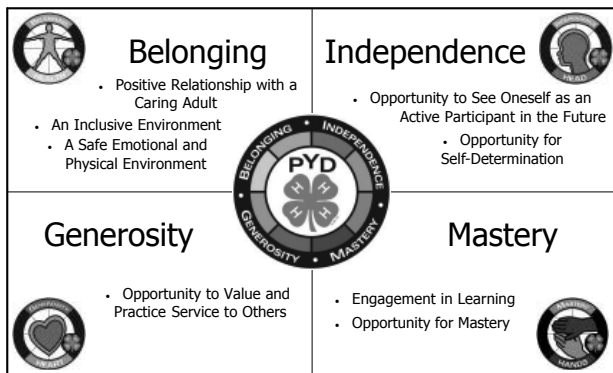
Belonging

- Positive Relationship with a Caring Adult
- An Inclusive Environment
- A Safe Emotional and Physical Environment

Independence

- Opportunity to See Oneself as an Active Participant in the Future
- Opportunity for Self-Determination

HEAD

BELONGING INDEPENDENCE GENEROSITY MASTERY

PYD

H H H H

Generosity

- Opportunity to Value and Practice Service to Others

HEART

Mastery

- Engagement in Learning
- Opportunity for Mastery

HANDS